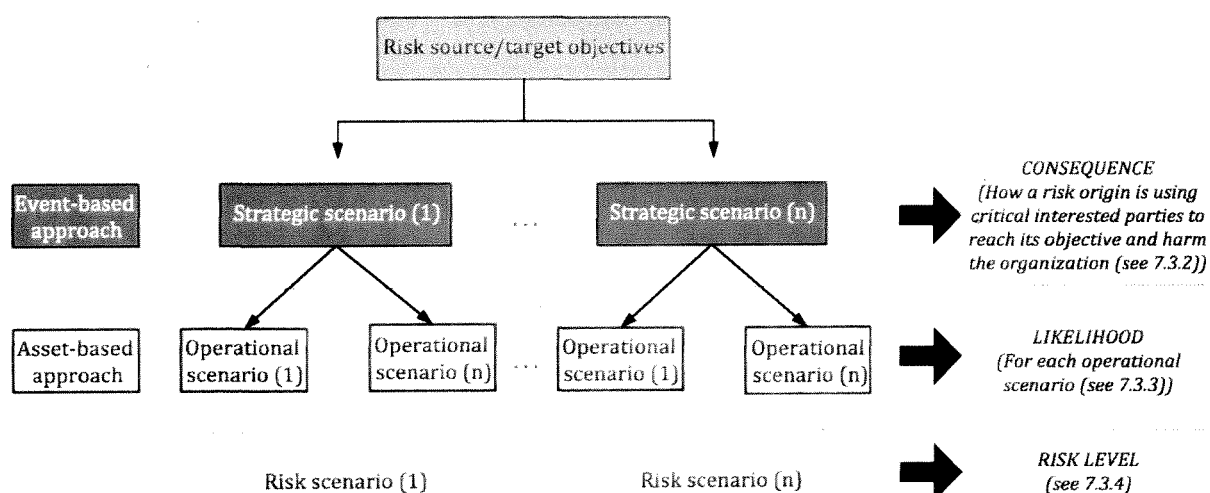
Risk source/target objectives

Event-based approach

Strategic scenario (1)

...

Strategic scenario (n)

CONSEQUENCE
(How a risk origin is using critical interested parties to reach its objective and harm the organization (see 7.3.2))

Asset-based approach

Operational scenario (1)

Operational scenario (n)

...

Operational scenario (1)

Operational scenario (n)

LIKELIHOOD
(For each operational scenario (see 7.3.3))

Risk scenario (1)

Risk scenario (n)

RISK LEVEL
(see 7.3.4)